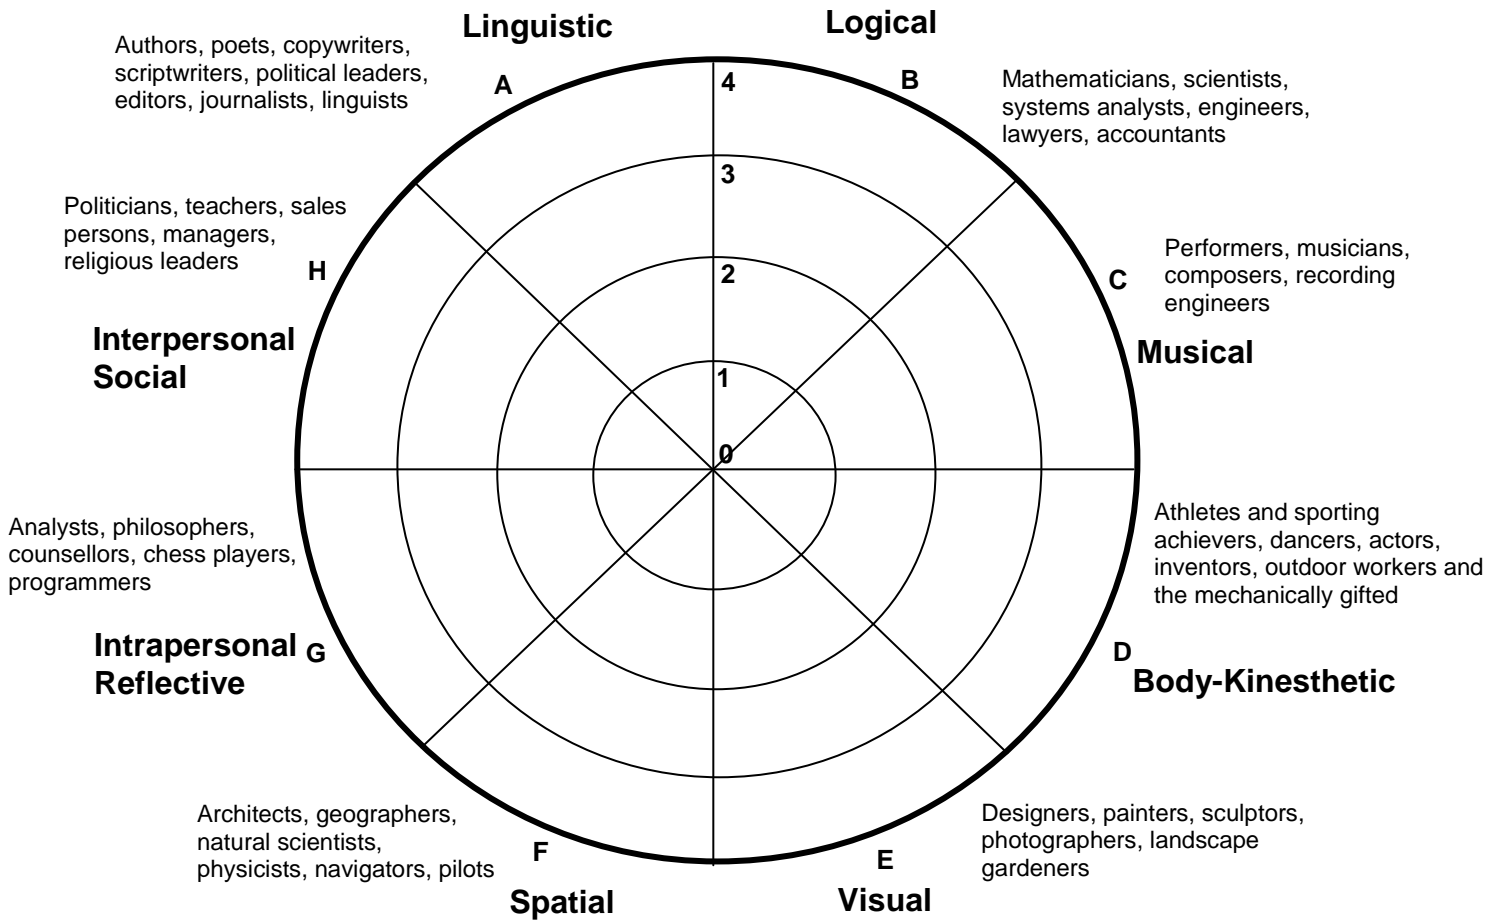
Linguistic

Logical

Authors, poets, copywriters, scriptwriters, political leaders, editors, journalists, linguists

A

4

B

Mathematicians, scientists, systems analysts, engineers, lawyers, accountants

3

Politicians, teachers, sales persons, managers, religious leaders

H

2

Performers, musicians, composers, recording engineers

C

Interpersonal Social

Musical

1

0

Analysts, philosophers, counsellors, chess players, programmers

Athletes and sporting achievers, dancers, actors, inventors, outdoor workers and the mechanically gifted

Intrapersonal Reflective

G

D

Body-Kinesthetic

Architects, geographers, natural scientists, physicists, navigators, pilots

F

Designers, painters, sculptors, photographers, landscape gardeners

E

Spatial

Visual